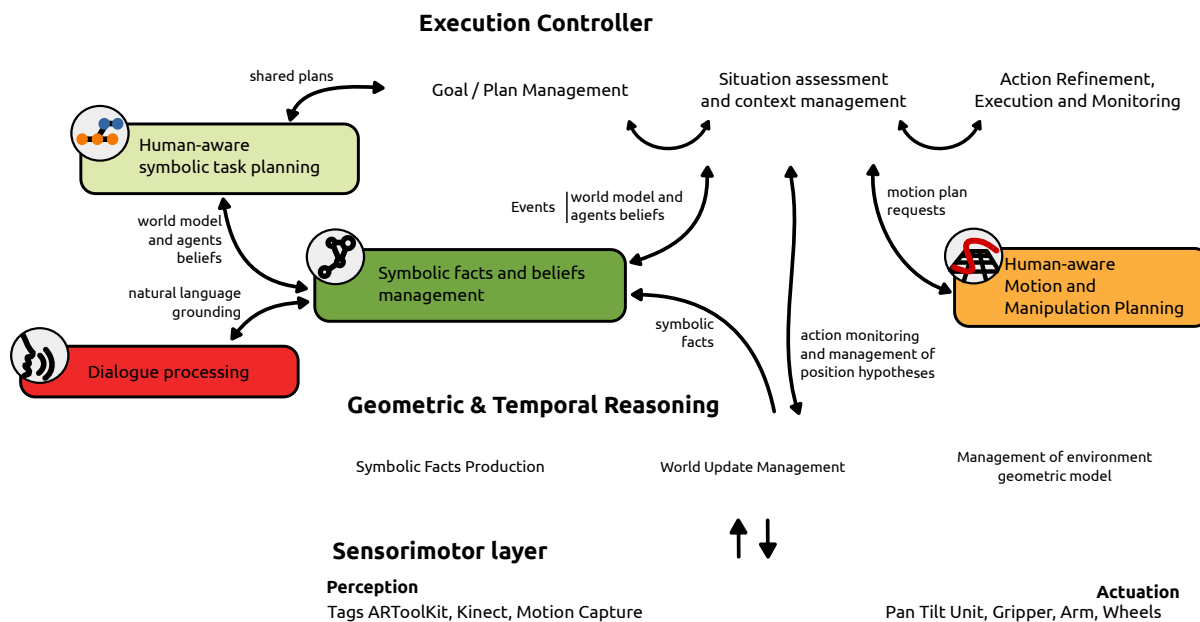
Execution Controller

shared plans

Goal / Plan Management

Situation assessment and context management

Action Refinement, Execution and Monitoring

Human-aware symbolic task planning

Events

world model and agents beliefs

motion plan requests

world model and agents beliefs

Symbolic facts and beliefs management

Human-aware Motion and Manipulation Planning

natural language grounding

symbolic facts

action monitoring and management of position hypotheses

Dialogue processing

Geometric & Temporal Reasoning

Symbolic Facts Production

World Update Management

Management of environment geometric model

Sensorimotor layer

Perception

Tags ARToolKit, Kinect, Motion Capture

Actuation

Pan Tilt Unit, Gripper, Arm, Wheels